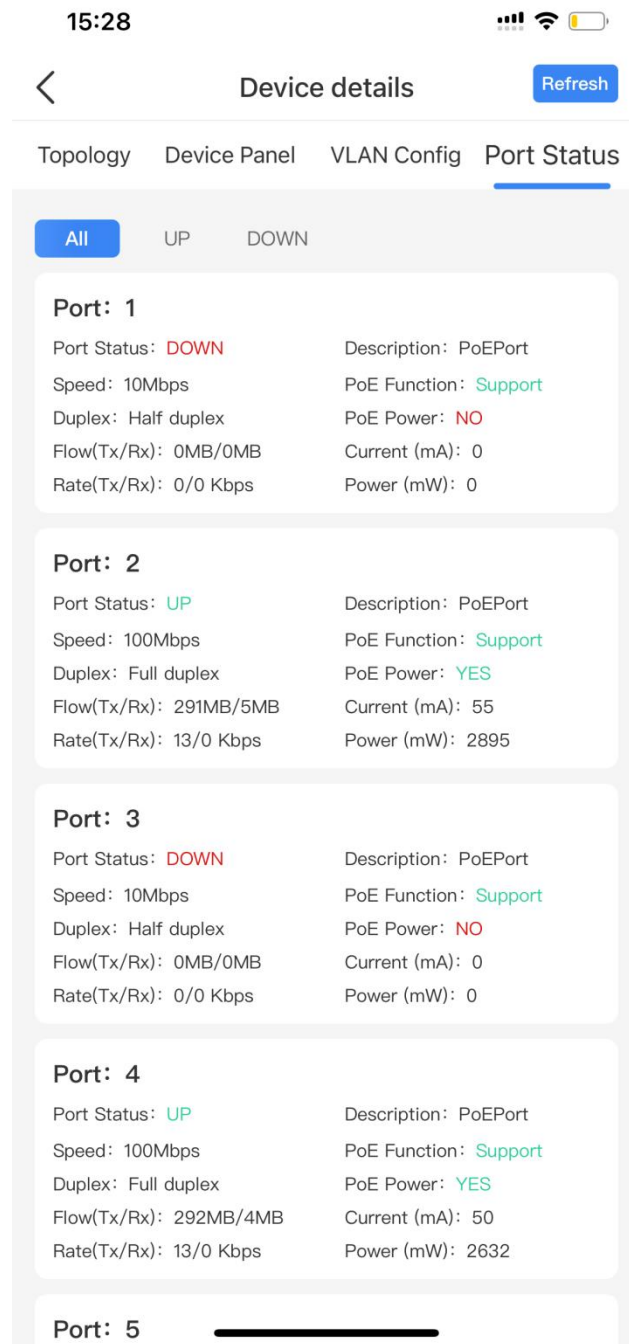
15:28

<

Device details

Refresh

Topology Device Panel VLAN Config Port Status

All UP DOWN

Port：1
Port Status：DOWN
Description：PoEPort
Speed：10Mbps
PoE Function：Support
Duplex：Half duplex
PoE Power：NO
Flow(Tx/Rx)：0MB/0MB
Current (mA)：0
Rate(Tx/Rx)：0/0 Kbps
Power (mW)：0

Port：2
Port Status：UP
Description：PoEPort
Speed：100Mbps
PoE Function：Support
Duplex：Full duplex
PoE Power：YES
Flow(Tx/Rx)：291MB/5MB
Current (mA)：55
Rate(Tx/Rx)：13/0 Kbps
Power (mW)：2895

Port：3
Port Status：DOWN
Description：PoEPort
Speed：10Mbps
PoE Function：Support
Duplex：Half duplex
PoE Power：NO
Flow(Tx/Rx)：0MB/0MB
Current (mA)：0
Rate(Tx/Rx)：0/0 Kbps
Power (mW)：0

Port：4
Port Status：UP
Description：PoEPort
Speed：100Mbps
PoE Function：Support
Duplex：Full duplex
PoE Power：YES
Flow(Tx/Rx)：292MB/4MB
Current (mA)：50
Rate(Tx/Rx)：13/0 Kbps
Power (mW)：2632

Port：5